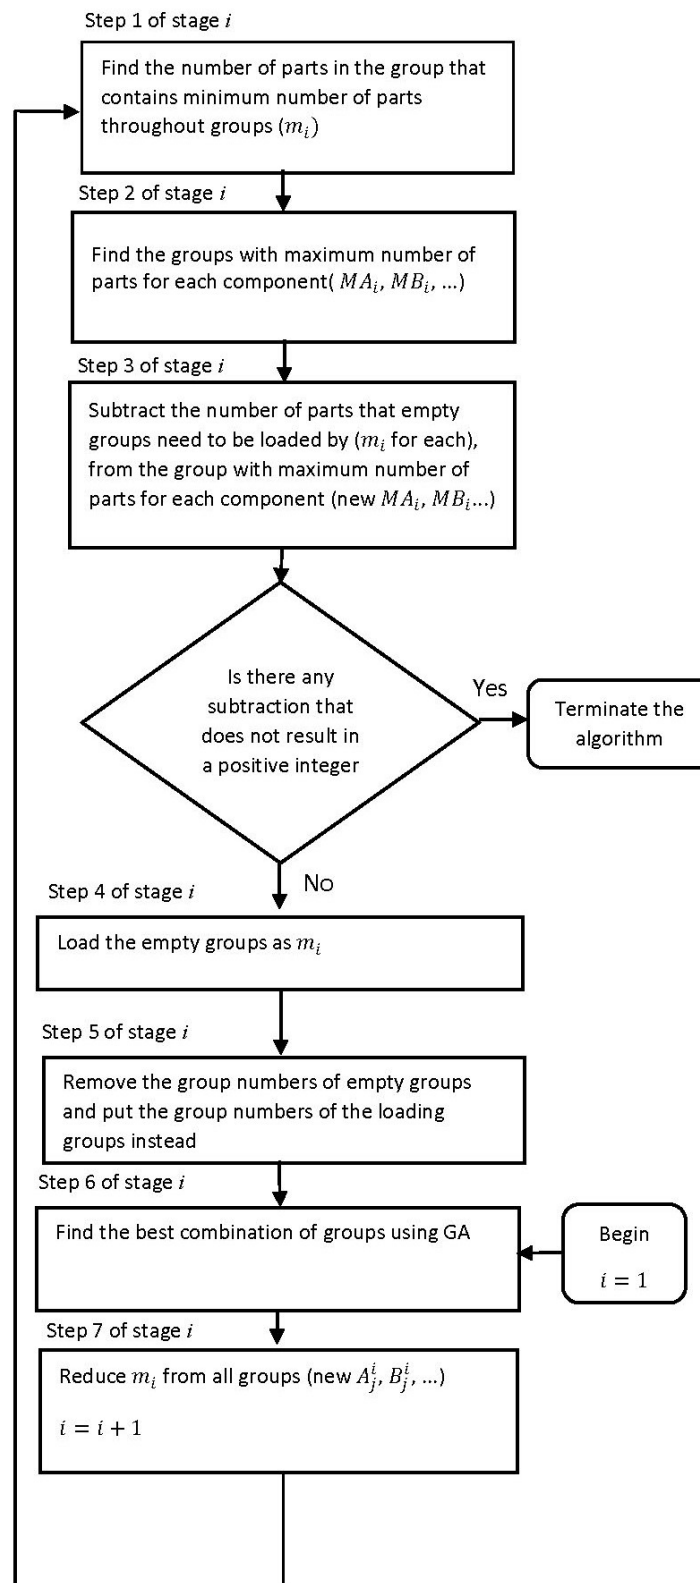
Step 1 of stage $i$

Find the number of parts in the group that contains minimum number of parts throughout groups ($m_i$)

Step 2 of stage $i$

Find the groups with maximum number of parts for each component( $MA_i$, $MB_i$, ...)

Step 3 of stage $i$

Subtract the number of parts that empty groups need to be loaded by ($m_i$ for each), from the group with maximum number of parts for each component (new $MA_i$, $MB_i$...)

Is there any subtraction that does not result in a positive integer

Yes

Terminate the algorithm

No

Step 4 of stage $i$

Load the empty groups as $m_i$

Step 5 of stage $i$

Remove the group numbers of empty groups and put the group numbers of the loading groups instead

Step 6 of stage $i$

Find the best combination of groups using GA

Begin

$i = 1$

Step 7 of stage $i$

Reduce $m_i$ from all groups (new $A_j^i$, $B_j^i$, ...)

$i = i + 1$